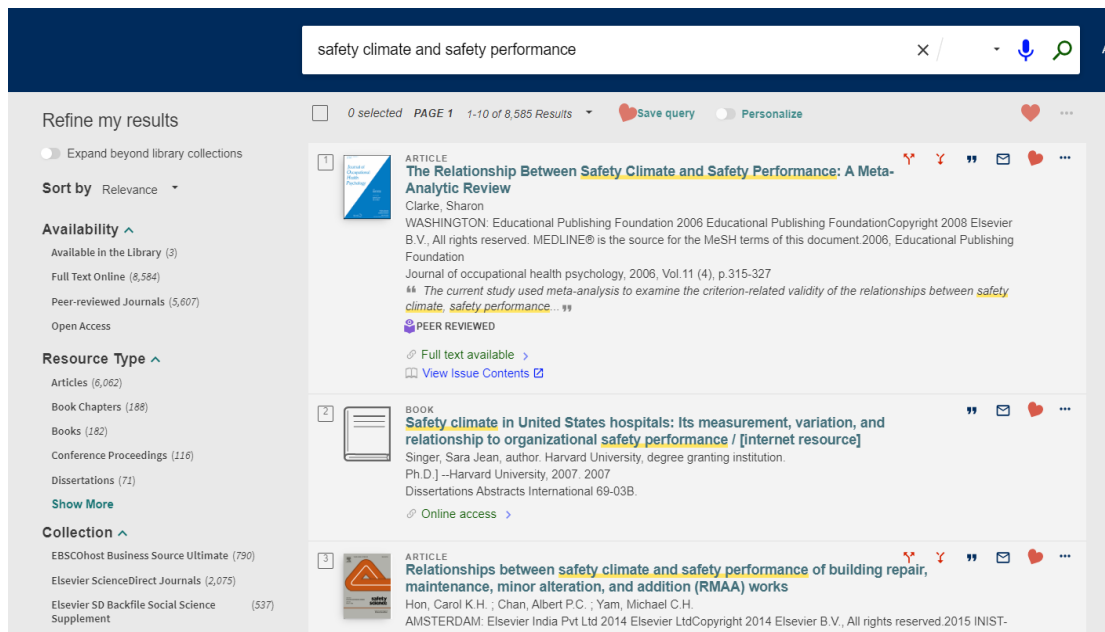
safety climate and safety performance

Refine my results

Expand beyond library collections

Sort by Relevance

Availability

Available in the Library (3)

Full Text Online (8,584)

Peer-reviewed Journals (5,607)

Open Access

Resource Type

Articles (6,062)

Book Chapters (188)

Books (182)

Conference Proceedings (116)

Dissertations (71)

Show More

Collection

EBSCOhost Business Source Ultimate (790)

Elsevier ScienceDirect Journals (2,075)

Elsevier SD Backfile Social Science Supplement (537)

0 selected PAGE 1 1-10 of 8,585 Results Save query Personalize

1

ARTICLE

The Relationship Between Safety Climate and Safety Performance: A Meta-Analytic Review

Clarke, Sharon

WASHINGTON: Educational Publishing Foundation 2006 Educational Publishing FoundationCopyright 2008 Elsevier B.V., All rights reserved. MEDLINE® is the source for the MeSH terms of this document.2006, Educational Publishing Foundation

Journal of occupational health psychology, 2006, Vol.11 (4), p.315-327

The current study used meta-analysis to examine the criterion-related validity of the relationships between safety climate, safety performance...

PEER REVIEWED

Full text available

View Issue Contents

2

BOOK

Safety climate in United States hospitals: Its measurement, variation, and relationship to organizational safety performance / [internet resource]

Singer, Sara Jean, author. Harvard University, degree granting institution.

Ph.D.] --Harvard University, 2007. 2007

Dissertations Abstracts International 69-03B.

Online access

3

ARTICLE

Relationships between safety climate and safety performance of building repair, maintenance, minor alteration, and addition (RMAA) works

Hon, Carol K.H. ; Chan, Albert P.C. ; Yam, Michael C.H.

AMSTERDAM: Elsevier India Pvt Ltd 2014 Elsevier LtdCopyright 2014 Elsevier B.V., All rights reserved.2015 INIST-